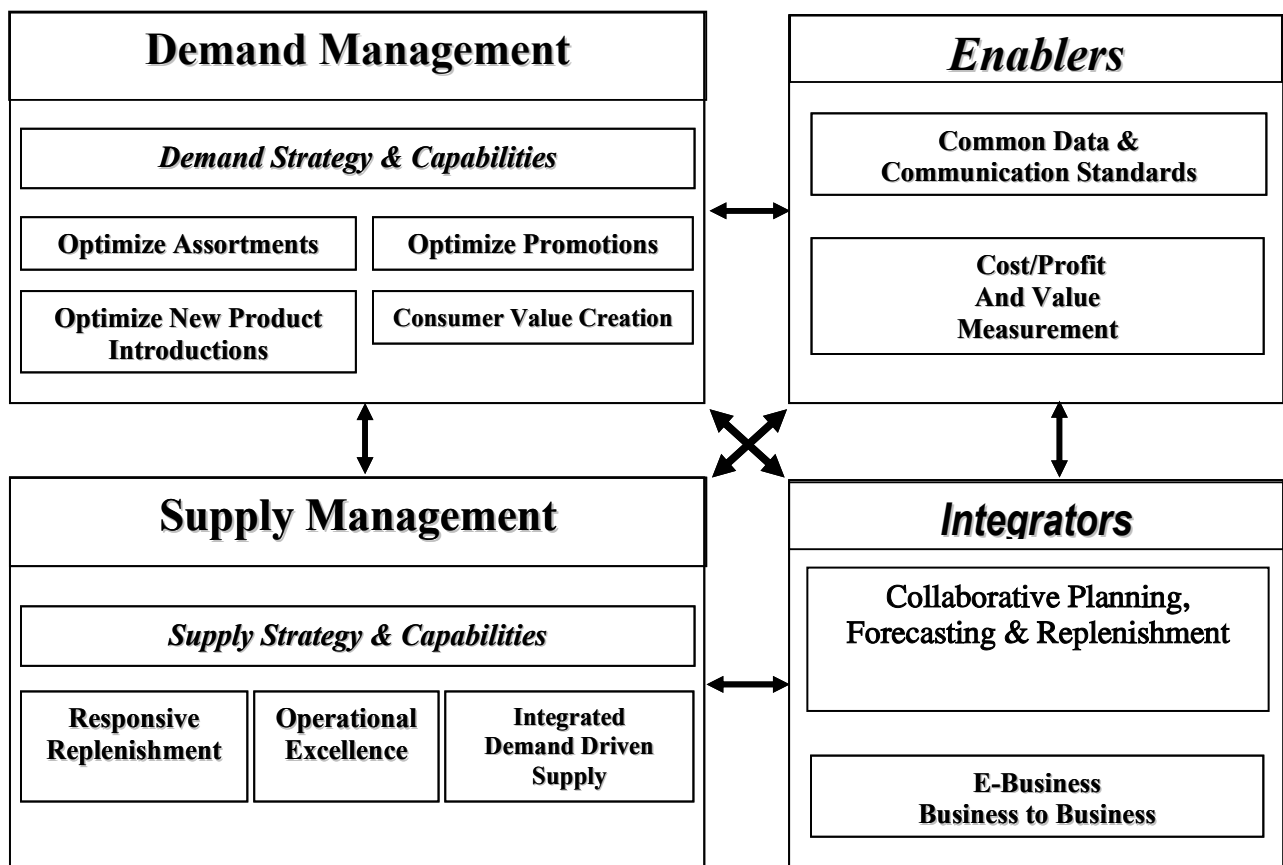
Demand Management

Demand Strategy & Capabilities

Optimize Assortments

Optimize Promotions

Optimize New Product Introductions

Consumer Value Creation

Enablers

Common Data & Communication Standards

Cost/Profit And Value Measurement

Supply Management

Supply Strategy & Capabilities

Responsive Replenishment

Operational Excellence

Integrated Demand Driven Supply

Integrators

Collaborative Planning, Forecasting & Replenishment

E-Business Business to Business